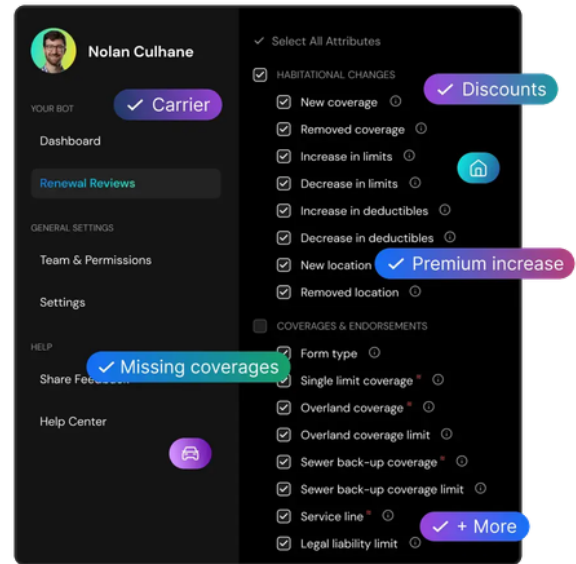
Nolan Culhane

YOUR BOT

✓ Carrier

Dashboard

Renewal Reviews

GENERAL SETTINGS

Team & Permissions

Settings

HELP

✓ Missing coverages

Share Fee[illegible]

Help Center

✓ Select All Attributes

HABITATIONAL CHANGES

✓ Discounts

New coverage

Removed coverage

Increase in limits

Decrease in limits

Increase in deductibles

Decrease in deductibles

New location

✓ Premium increase

Removed location

COVERAGES & ENDORSEMENTS

Form type

Single limit coverage *

Overland coverage *

Overland coverage limit

Sewer back-up coverage *

Sewer back-up coverage limit

Service line *

✓ + More

Legal liability limit